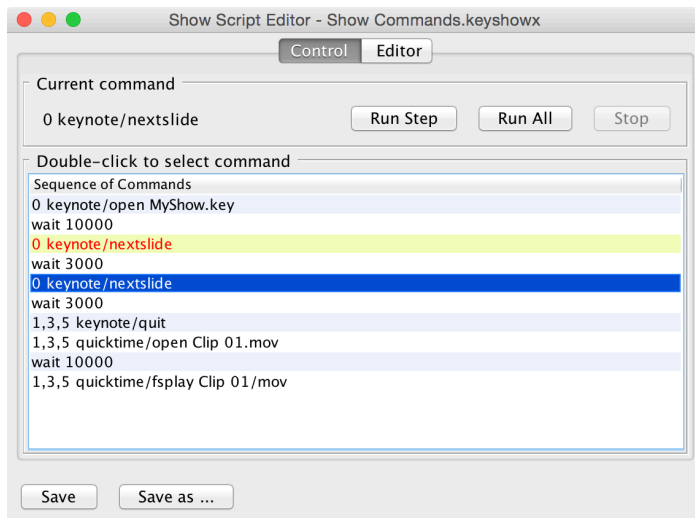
Show Script Editor - Show Commands.keyshowx

Control | Editor

Current command

0 keynote/nextslide

Run Step | Run All | Stop

Double-click to select command

| Sequence of Commands |
|---|
| 0 keynote/open MyShow.key |
| wait 10000 |
| 0 keynote/nextslide |
| wait 3000 |
| 0 keynote/nextslide |
| wait 3000 |
| 1,3,5 keynote/quit |
| 1,3,5 quicktime/open Clip 01.mov |
| wait 10000 |
| 1,3,5 quicktime/fsplay Clip 01/mov |

Save | Save as ...